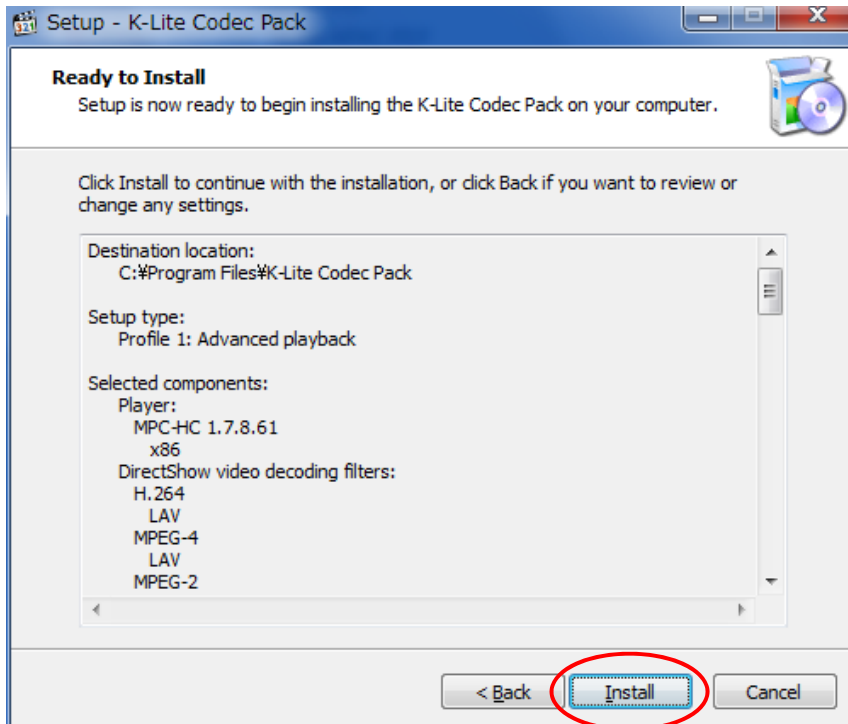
Setup - K-Lite Codec Pack

Ready to Install
Setup is now ready to begin installing the K-Lite Codec Pack on your computer.

Click Install to continue with the installation, or click Back if you want to review or change any settings.

Destination location:
C:¥Program Files¥K-Lite Codec Pack

Setup type:
Profile 1: Advanced playback

Selected components:
Player:
MPC-HC 1.7.8.61
x86
DirectShow video decoding filters:
H.264
LAV
MPEG-4
LAV
MPEG-2

< Back
Install
Cancel